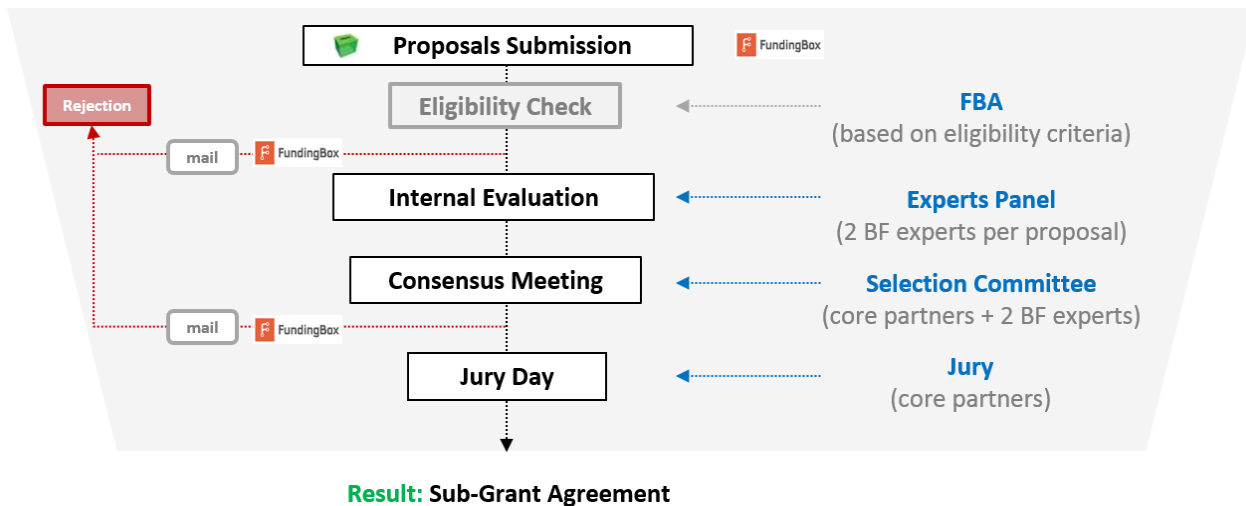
Proposals Submission

FundingBox

Rejection

Eligibility Check

FBA
(based on eligibility criteria)

mail

FundingBox

Internal Evaluation

Experts Panel
(2 BF experts per proposal)

Consensus Meeting

Selection Committee
(core partners + 2 BF experts)

mail

FundingBox

Jury Day

Jury
(core partners)

Result: Sub-Grant Agreement